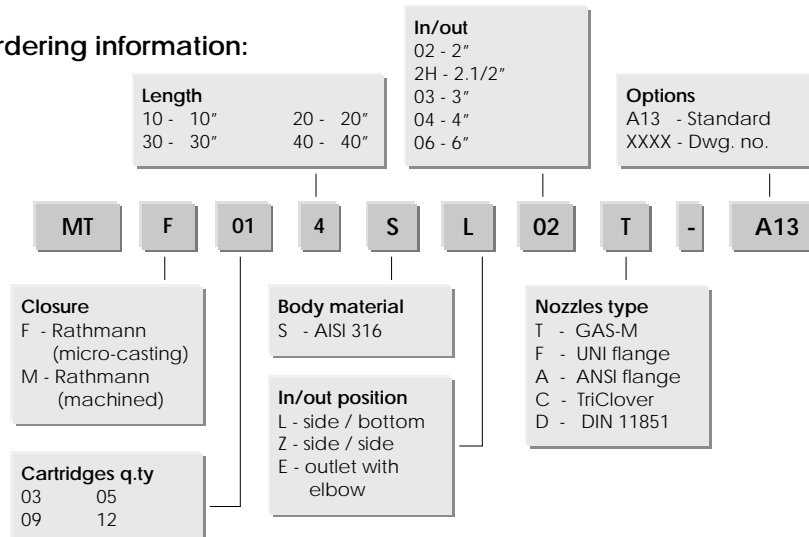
rdering information:

Length
10 - 10″ 20 - 20″
30 - 30″ 40 - 40″

In/out
02 - 2″
2H - 2.1/2″
03 - 3″
04 - 4″
06 - 6″

Options
A13 - Standard
XXXX - Dwg. no.

MT F 01 4 S L 02 T - A13

Closure
F - Rathmann (micro-casting)
M - Rathmann (machined)

Body material
S - AISI 316

Nozzles type
T - GAS-M
F - UNI flange
A - ANSI flange
C - TriClover
D - DIN 11851

In/out position
L - side / bottom
Z - side / side
E - outlet with elbow

Cartridges q.ty
03 05
09 12